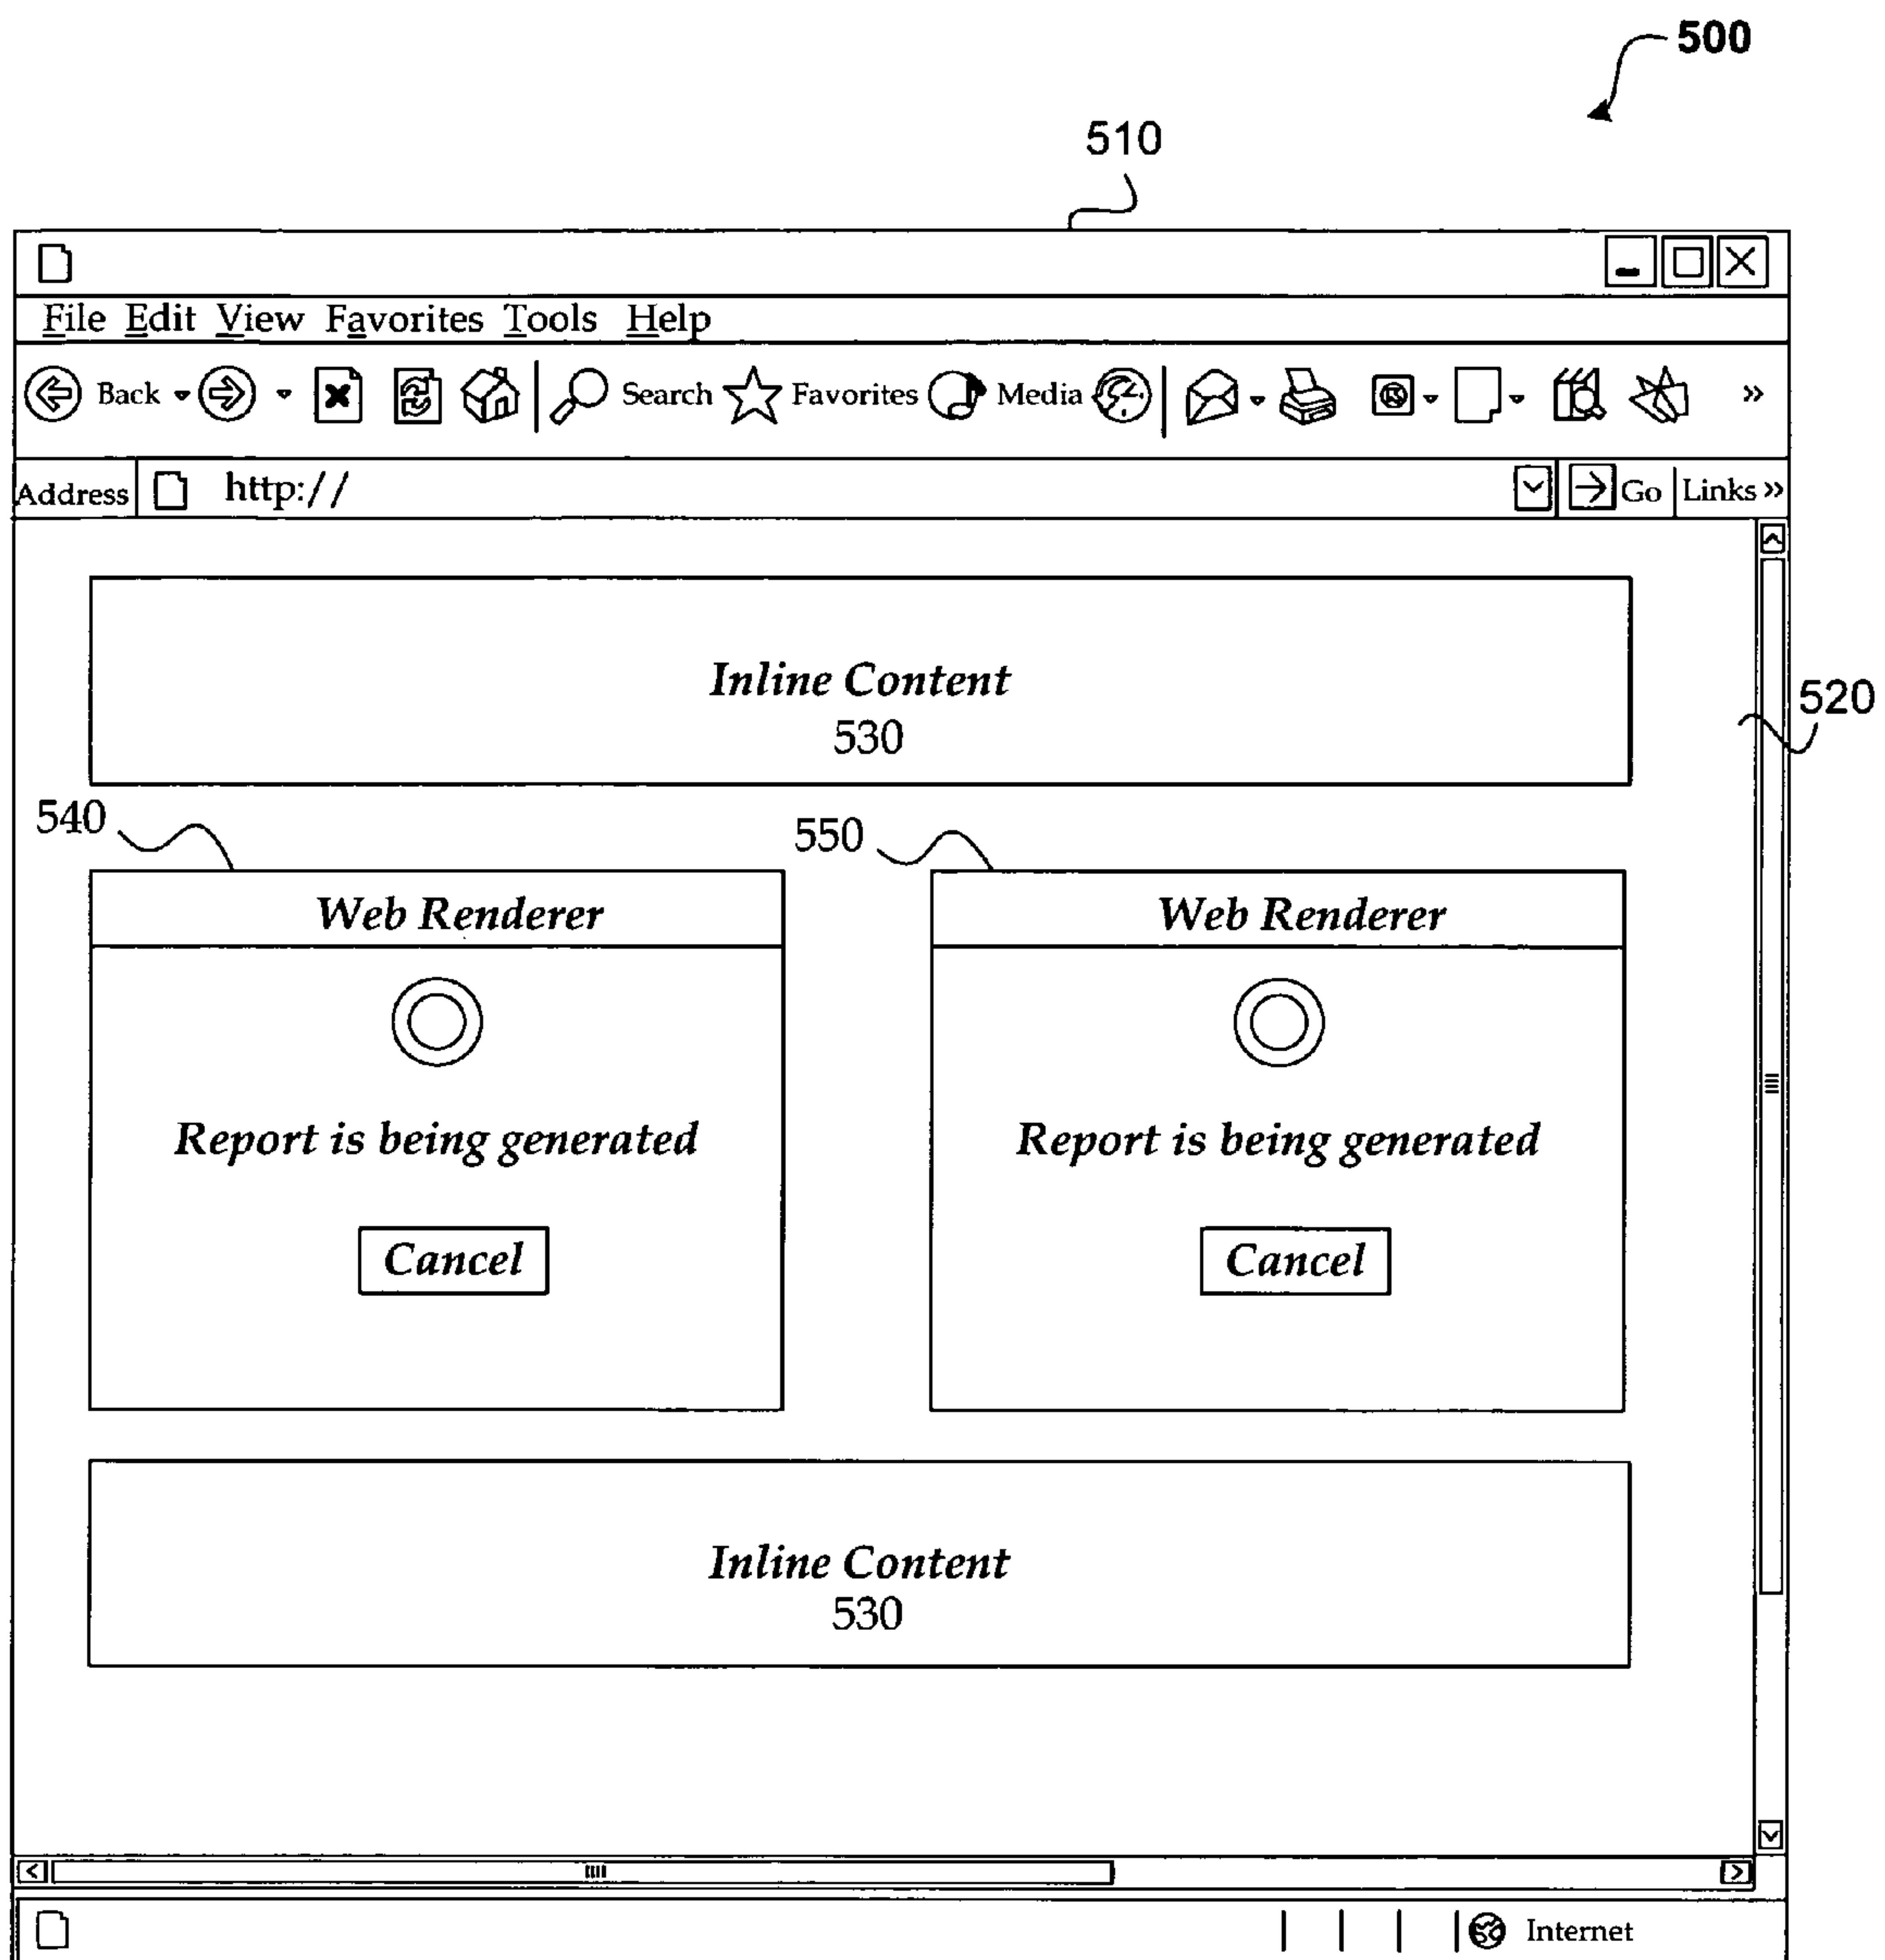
500

510

File Edit View Favorites Tools Help

Back Search Favorites Media

Address http://

Go Links »

Inline Content
530

520

540

550

Web Renderer

Report is being generated

Cancel

Web Renderer

Report is being generated

Cancel

Inline Content
530

Internet